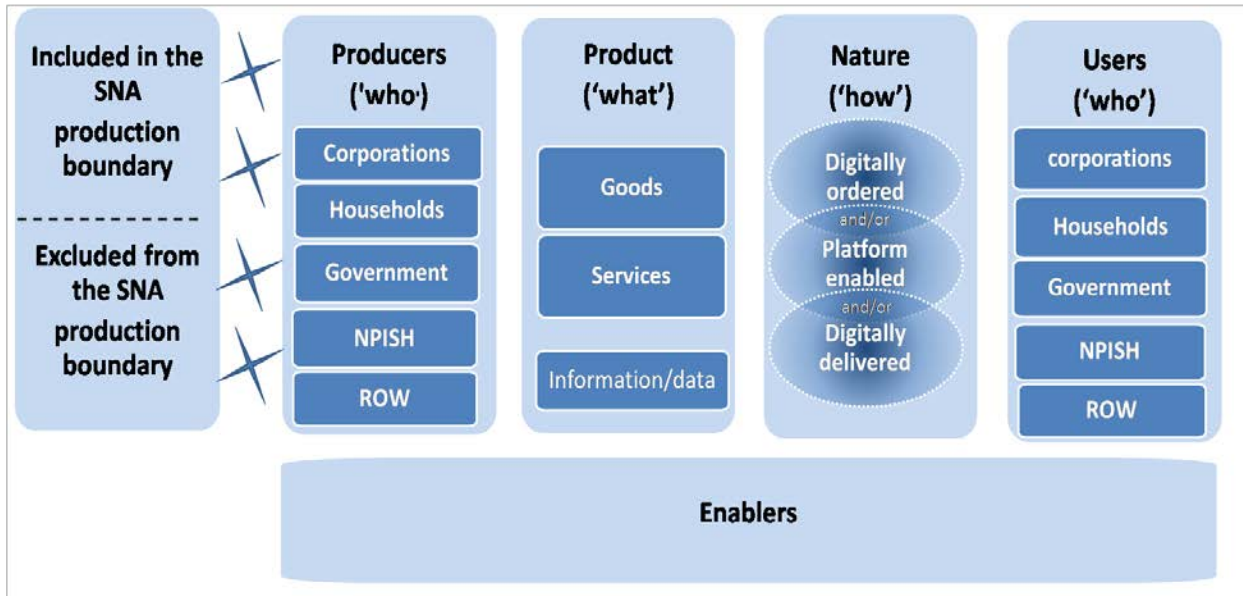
Included in the SNA production boundary

Excluded from the SNA production boundary

Producers ('who')

Corporations

Households

Government

NPISH

ROW

Product ('what')

Goods

Services

Information/data

Nature ('how')

Digitally ordered

and/or

Platform enabled

and/or

Digitally delivered

Users ('who')

corporations

Households

Government

NPISH

ROW

Enablers